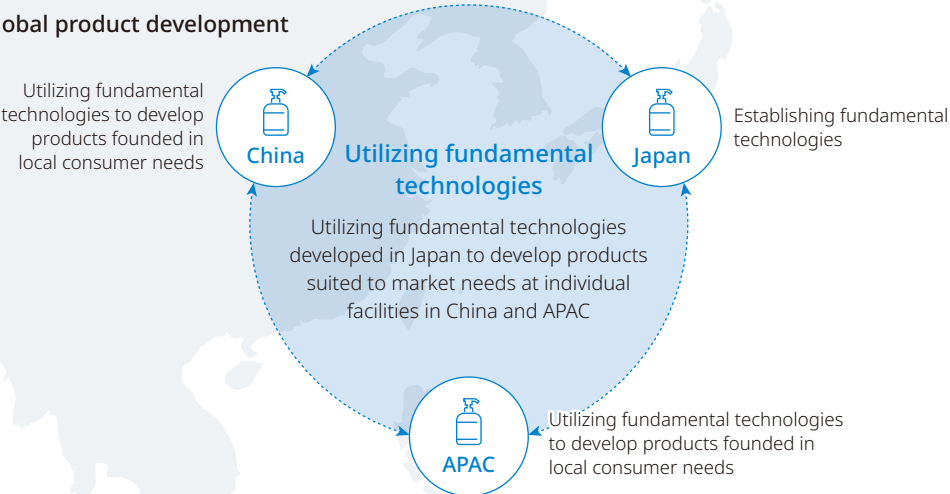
obal product development

Utilizing fundamental technologies to develop products founded in local consumer needs

China

Utilizing fundamental technologies

Japan

Establishing fundamental technologies

Utilizing fundamental technologies developed in Japan to develop products suited to market needs at individual facilities in China and APAC

APAC

Utilizing fundamental technologies to develop products founded in local consumer needs